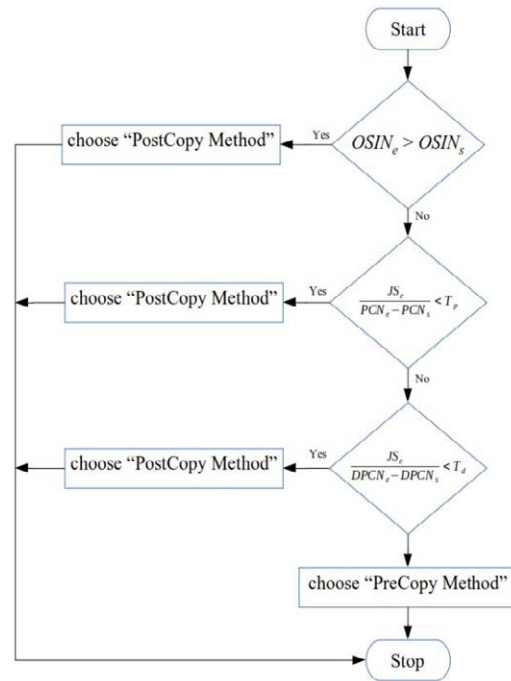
Start

choose “PostCopy Method”

Yes

$OSIN_e > OSIN_s$

No

choose “PostCopy Method”

Yes

$\frac{JS_c}{PCN_e - PCN_s} < T_p$

No

choose “PostCopy Method”

Yes

$\frac{JS_c}{DPCN_e - DPCN_s} < T_d$

choose “PreCopy Method”

Stop